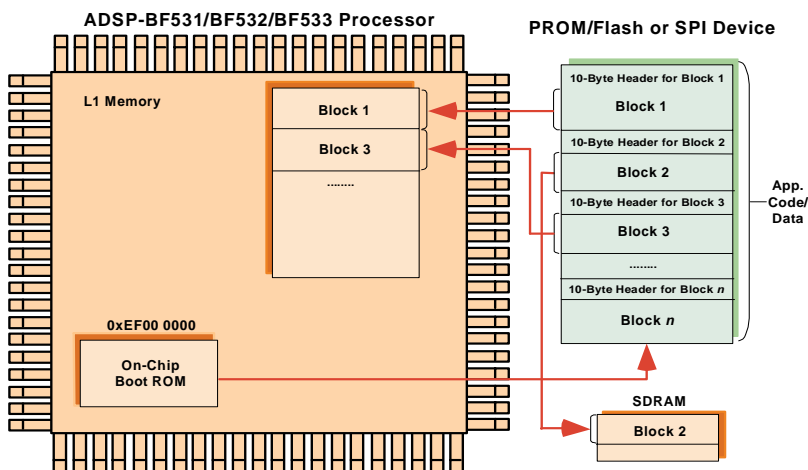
ADSP-BF531/BF532/BF533 Processor

L1 Memory

Block 1

Block 3

........

0xEF00 0000

On-Chip Boot ROM

PROM/Flash or SPI Device

10-Byte Header for Block 1

Block 1

10-Byte Header for Block 2

Block 2

10-Byte Header for Block 3

Block 3

........

10-Byte Header for Block *n*

Block *n*

App. Code/ Data

SDRAM

Block 2